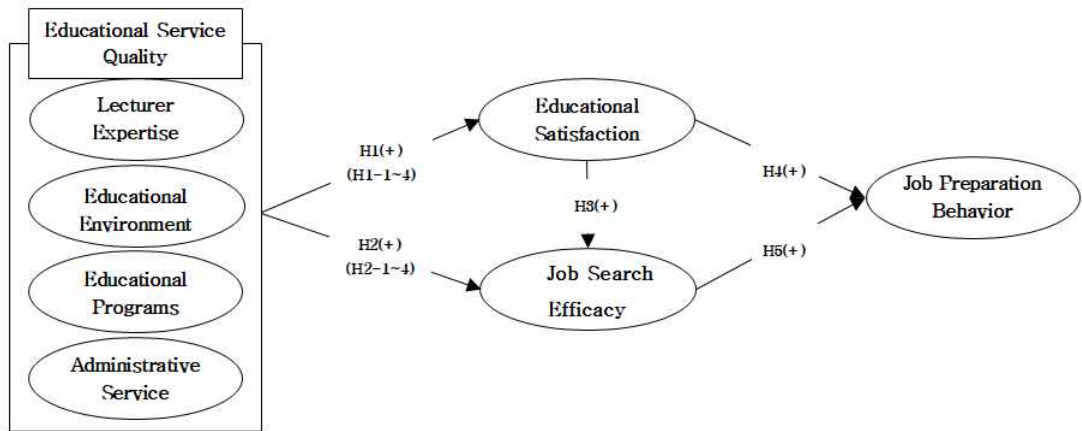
Educational Service Quality

Lecturer Expertise

Educational Environment

Educational Programs

Administrative Service

H1(+)
(H1-1~4)

H2(+)
(H2-1~4)

Educational Satisfaction

H3(+)

Job Search Efficacy

H4(+)

H5(+)

Job Preparation Behavior